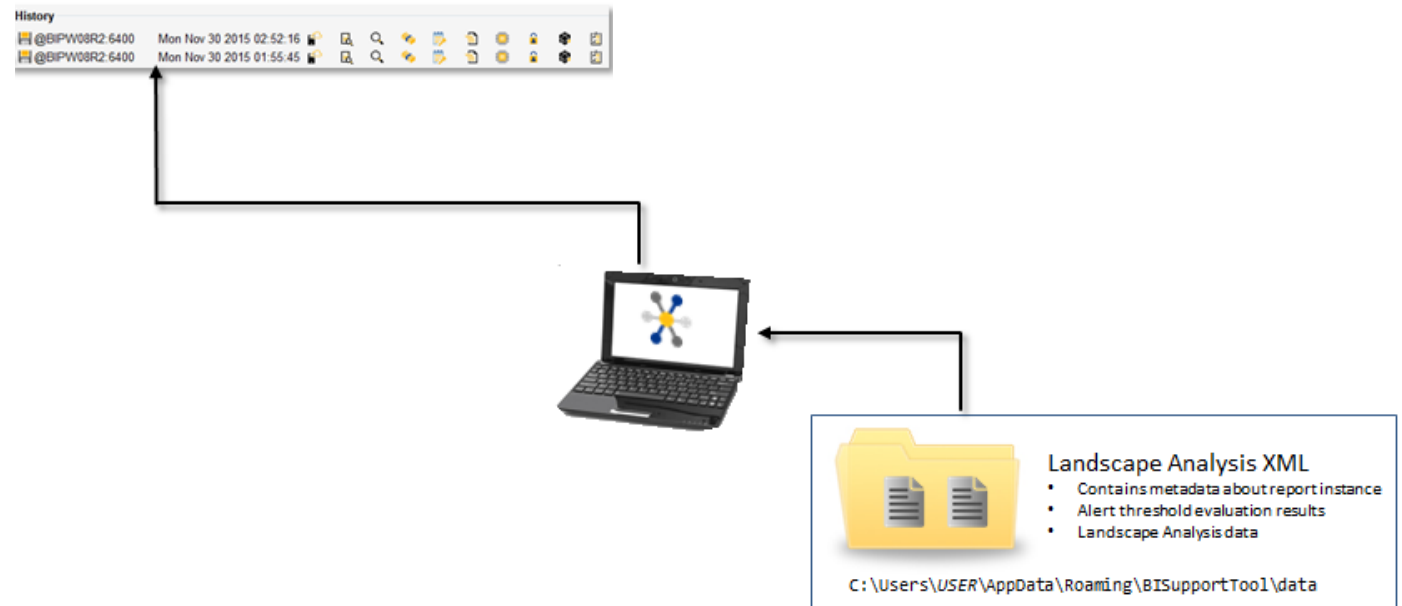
History
@BIPW08R2:6400 Mon Nov 30 2015 02:52:16
@BIPW08R2:6400 Mon Nov 30 2015 01:55:45

Landscape Analysis XML
- Contains metadata about report instance
- Alert threshold evaluation results
- Landscape Analysis data

C:\Users\USER\AppData\Roaming\BISupportTool\data